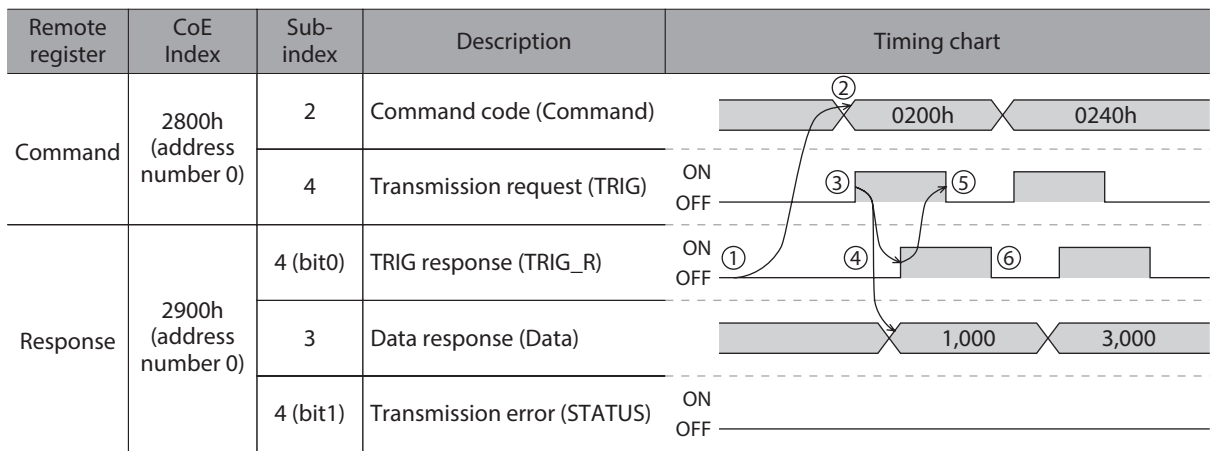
| Remote register | CoE Index | Sub-index | Description | Timing chart |
|---|---|---|---|---|
| Command | 2800h (address number 0) | 2 | Command code (Command) | ② 0200h 0240h |
| | | 4 | Transmission request (TRIG) | ON OFF ③ ⑤ |
| Response | 2900h (address number 0) | 4 (bit0) | TRIG response (TRIG_R) | ON OFF ① ④ ⑥ |
| | | 3 | Data response (Data) | 1,000 3,000 |
| | | 4 (bit1) | Transmission error (STATUS) | ON OFF |